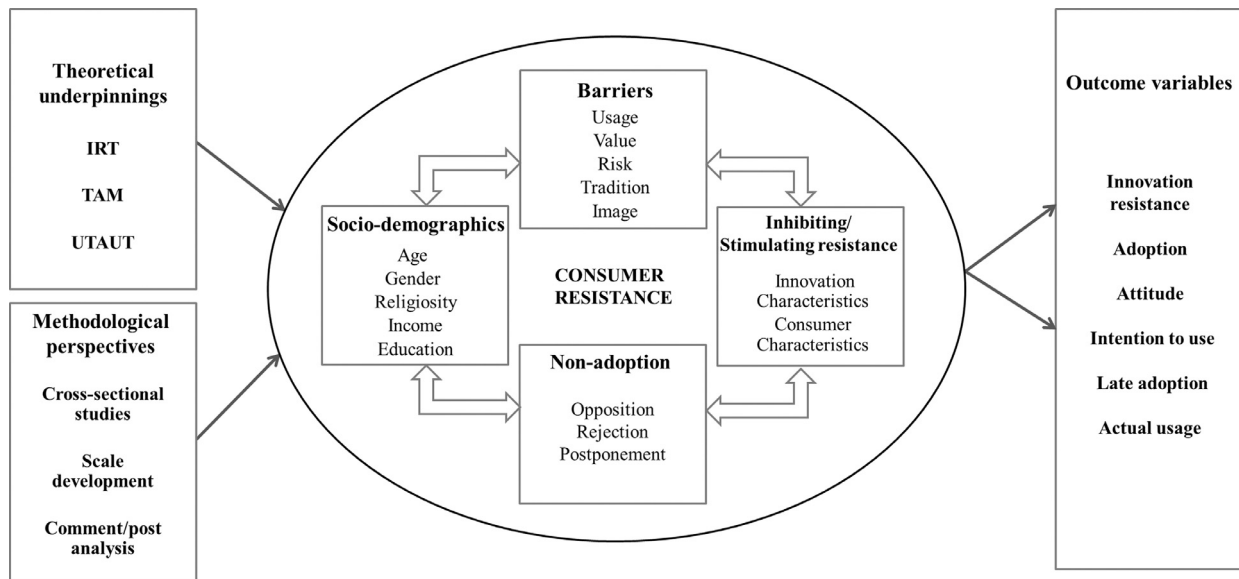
Theoretical underpinnings

IRT

TAM

UTAUT

Methodological perspectives

Cross-sectional studies

Scale development

Comment/post analysis

Barriers
Usage
Value
Risk
Tradition
Image

Socio-demographics
Age
Gender
Religiosity
Income
Education

CONSUMER RESISTANCE

Inhibiting/ Stimulating resistance
Innovation Characteristics
Consumer Characteristics

Non-adoption
Opposition
Rejection
Postponement

Outcome variables

Innovation resistance

Adoption

Attitude

Intention to use

Late adoption

Actual usage